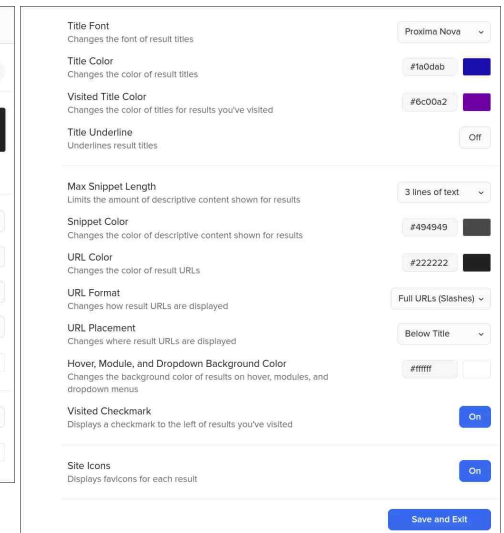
Title Font
Changes the font of result titles
Proxima Nova

Title Color
Changes the color of result titles
#1a0dab

Visited Title Color
Changes the color of titles for results you've visited
#6c00a2

Title Underline
Underlines result titles
Off

Max Snippet Length
Limits the amount of descriptive content shown for results
3 lines of text

Snippet Color
Changes the color of descriptive content shown for results
#494949

URL Color
Changes the color of result URLs
#222222

URL Format
Changes how result URLs are displayed
Full URLs (Slashes)

URL Placement
Changes where result URLs are displayed
Below Title

Hover, Module, and Dropdown Background Color
Changes the background color of results on hover, modules, and dropdown menus
#ffffff

Visited Checkmark
Displays a checkmark to the left of results you've visited
On

Site Icons
Displays favicons for each result
On

Save and Exit